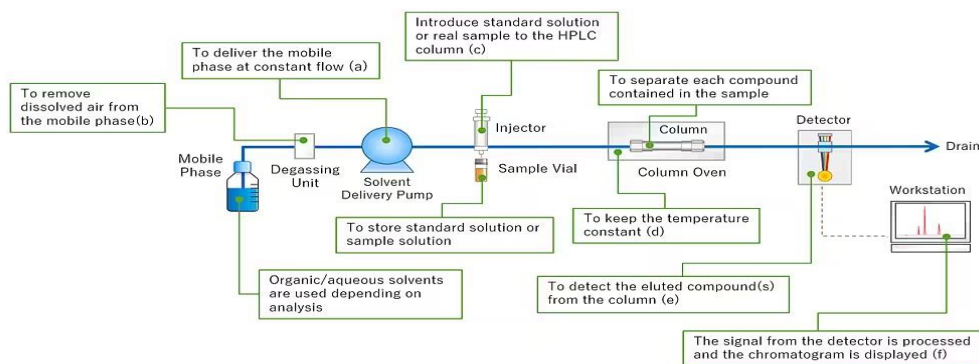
Introduce standard solution or real sample to the HPLC column (c)

To deliver the mobile phase at constant flow (a)

To remove dissolved air from the mobile phase(b)

To separate each compound contained in the sample

Injector

Column

Detector

Drain

Mobile Phase

Degassing Unit

Solvent Delivery Pump

Sample Vial

Column Oven

Workstation

To store standard solution or sample solution

To keep the temperature constant (d)

Organic/aqueous solvents are used depending on analysis

To detect the eluted compound(s) from the column (e)

The signal from the detector is processed and the chromatogram is displayed (f)